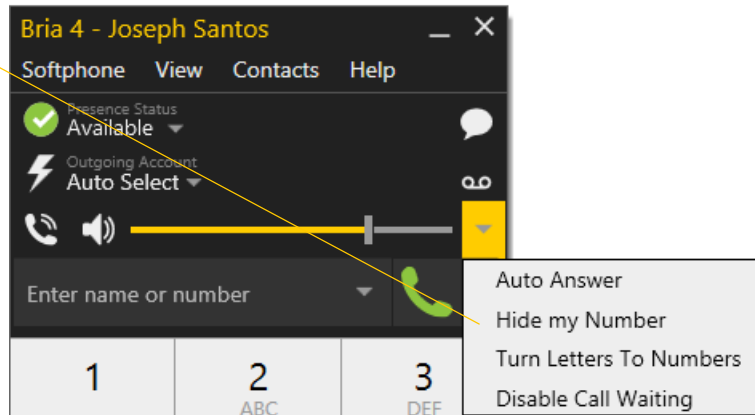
Bria 4 - Joseph Santos

Softphone View Contacts Help

Presence Status
Available

Outgoing Account
Auto Select

Enter name or number

Auto Answer
Hide my Number
Turn Letters To Numbers
Disable Call Waiting

1
2
ABC
3
DEF